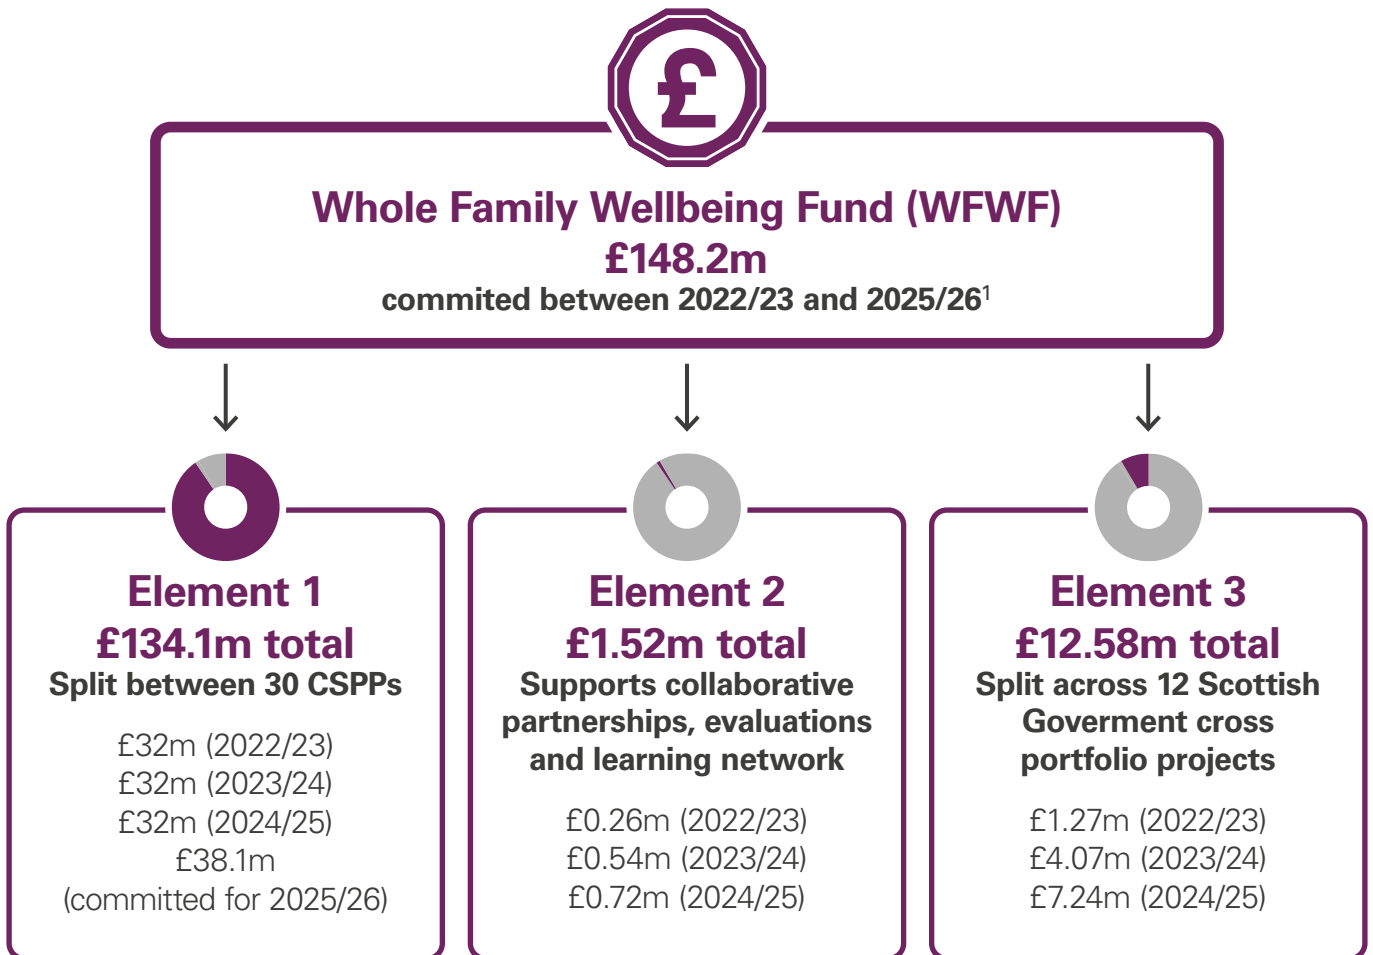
£

Whole Family Wellbeing Fund (WFWF)
£148.2m
commited between 2022/23 and 2025/26$^{1}$

Element 1
£134.1m total
Split between 30 CSPPs

£32m (2022/23)
£32m (2023/24)
£32m (2024/25)
£38.1m
(committed for 2025/26)

Element 2
£1.52m total
Supports collaborative partnerships, evaluations and learning network

£0.26m (2022/23)
£0.54m (2023/24)
£0.72m (2024/25)

Element 3
£12.58m total
Split across 12 Scottish Goverment cross portfolio projects

£1.27m (2022/23)
£4.07m (2023/24)
£7.24m (2024/25)